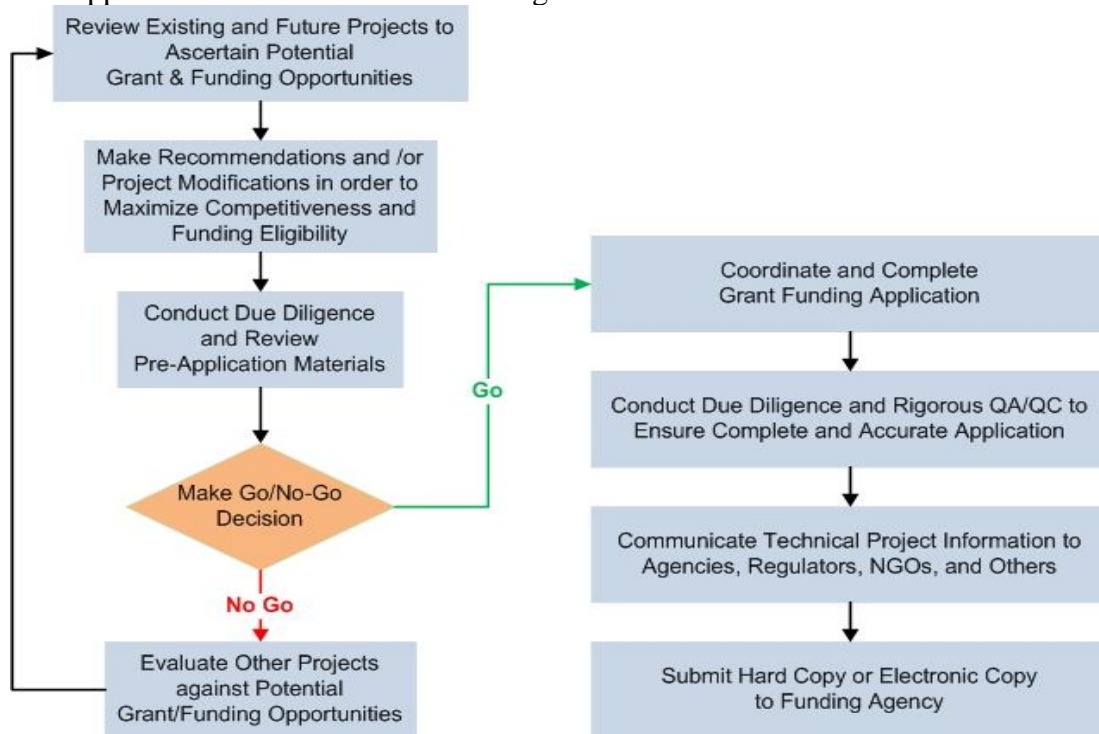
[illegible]

Review Existing and Future Projects to Ascertain Potential Grant & Funding Opportunities

Make Recommendations and /or Project Modifications in order to Maximize Competitiveness and Funding Eligibility

Conduct Due Diligence and Review Pre-Application Materials

Make Go/No-Go Decision

Go

No Go

Evaluate Other Projects against Potential Grant/Funding Opportunities

Coordinate and Complete Grant Funding Application

Conduct Due Diligence and Rigorous QA/QC to Ensure Complete and Accurate Application

Communicate Technical Project Information to Agencies, Regulators, NGOs, and Others

Submit Hard Copy or Electronic Copy to Funding Agency